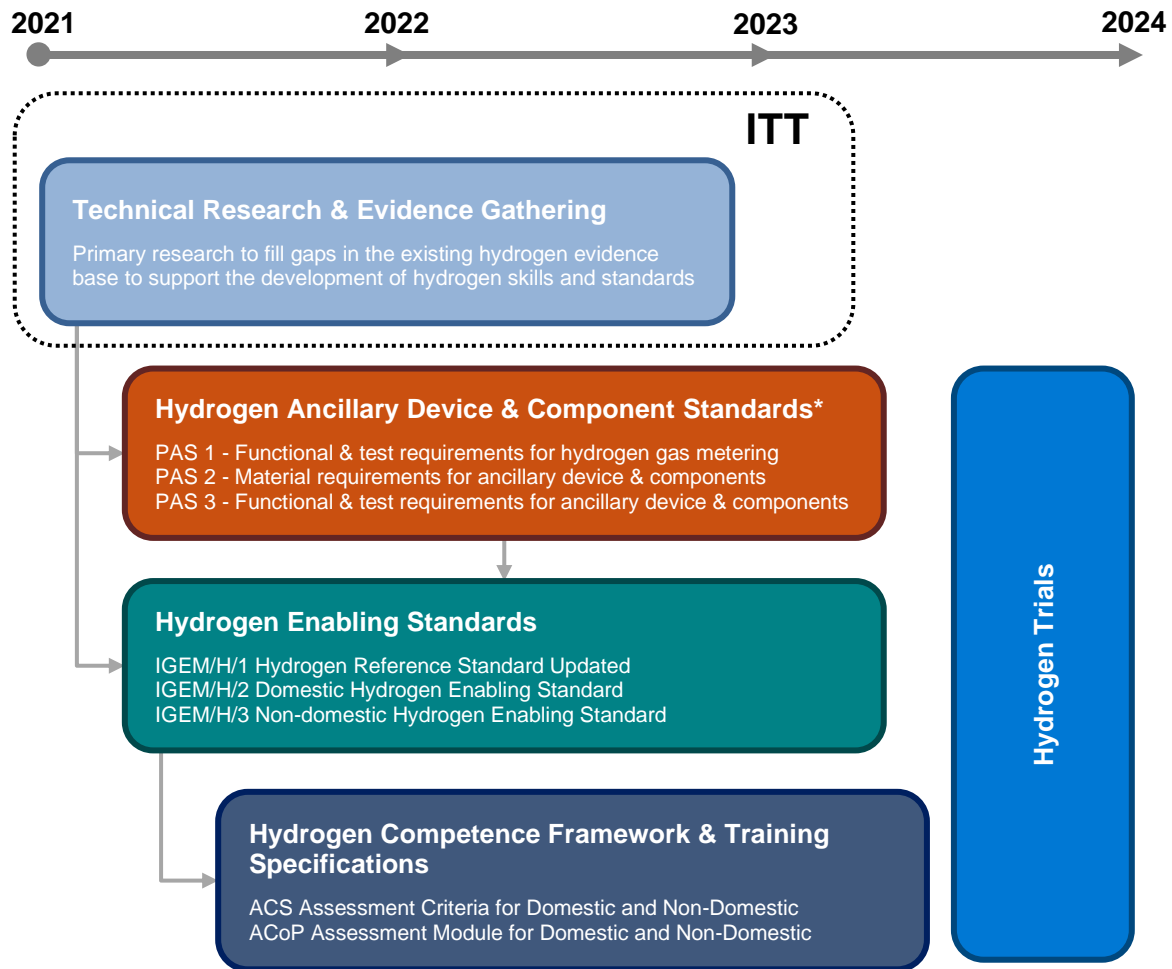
2021
2022
2023
2024

ITT

Technical Research & Evidence Gathering

Primary research to fill gaps in the existing hydrogen evidence base to support the development of hydrogen skills and standards

Hydrogen Ancillary Device & Component Standards*

PAS 1 - Functional & test requirements for hydrogen gas metering
PAS 2 - Material requirements for ancillary device & components
PAS 3 - Functional & test requirements for ancillary device & components

Hydrogen Enabling Standards

IGEM/H/1 Hydrogen Reference Standard Updated
IGEM/H/2 Domestic Hydrogen Enabling Standard
IGEM/H/3 Non-domestic Hydrogen Enabling Standard

Hydrogen Competence Framework & Training Specifications

ACS Assessment Criteria for Domestic and Non-Domestic
ACoP Assessment Module for Domestic and Non-Domestic

Hydrogen Trials